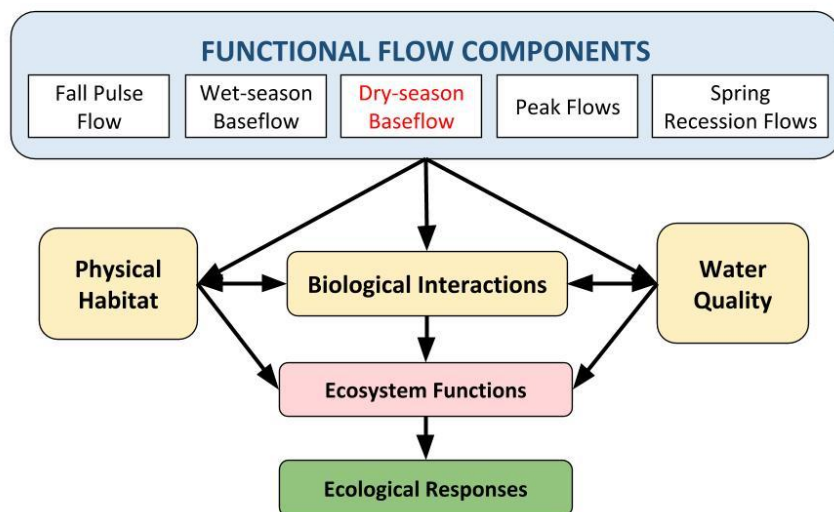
FUNCTIONAL FLOW COMPONENTS

Fall Pulse Flow

Wet-season Baseflow

Dry-season Baseflow

Peak Flows

Spring Recession Flows

Physical Habitat

Biological Interactions

Water Quality

Ecosystem Functions

Ecological Responses